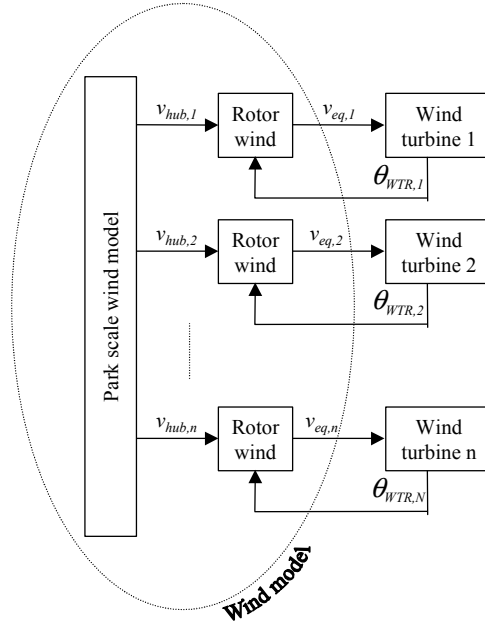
Park scale wind model

$v_{hub,1}$

Rotor wind

$v_{eq,1}$

Wind turbine 1

$\theta_{WTR,1}$

$v_{hub,2}$

Rotor wind

$v_{eq,2}$

Wind turbine 2

$\theta_{WTR,2}$

$v_{hub,n}$

Rotor wind

$v_{eq,n}$

Wind turbine n

$\theta_{WTR,N}$

Wind model